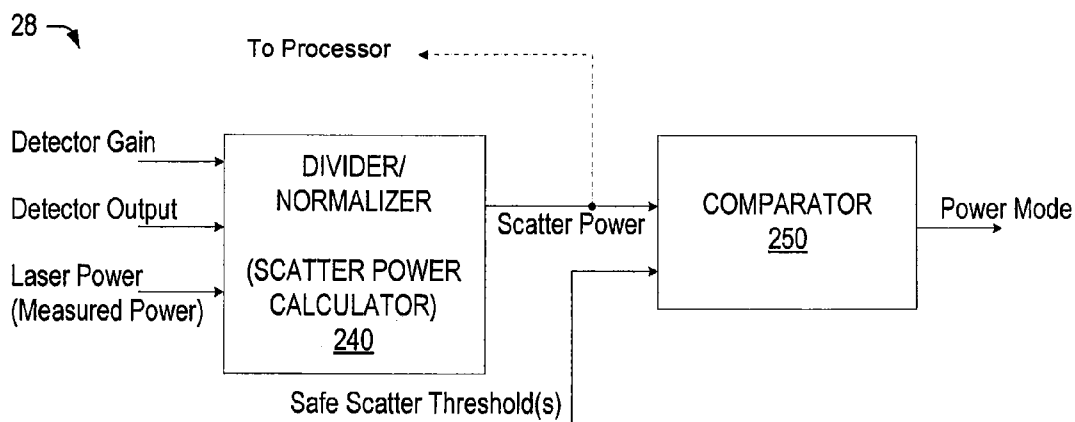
28

To Processor

Detector Gain

Detector Output

Laser Power
(Measured Power)

DIVIDER/
NORMALIZER

(SCATTER POWER
CALCULATOR)
240

Scatter Power

Safe Scatter Threshold(s)

COMPARATOR
250

Power Mode